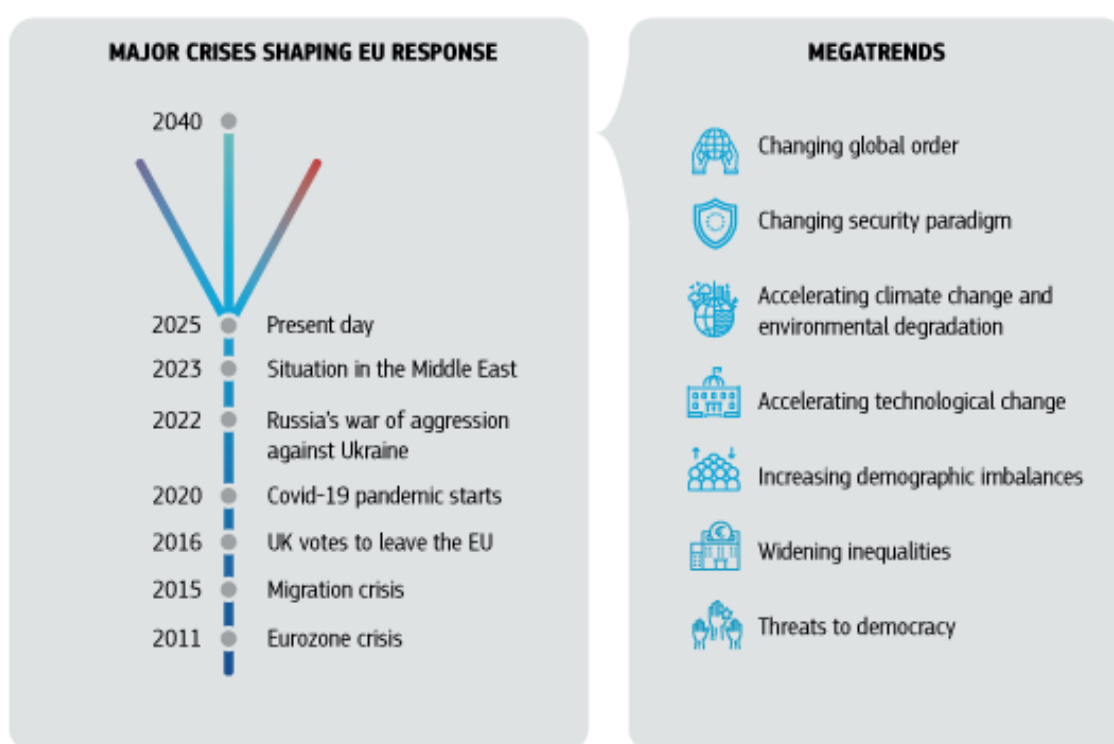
MAJOR CRISES SHAPING EU RESPONSE

2040

2025 Present day
2023 Situation in the Middle East
2022 Russia's war of aggression against Ukraine
2020 Covid-19 pandemic starts
2016 UK votes to leave the EU
2015 Migration crisis
2011 Eurozone crisis

MEGATRENDS

Changing global order
Changing security paradigm
Accelerating climate change and environmental degradation
Accelerating technological change
Increasing demographic imbalances
Widening inequalities
Threats to democracy